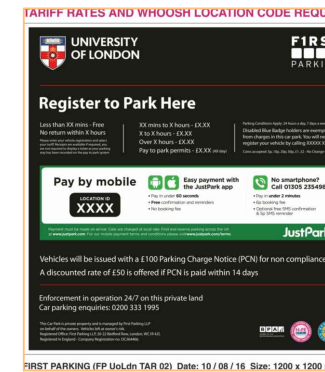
TARIFF RATES AND WHOOSH LOCATION CODE REQU

UNIVERSITY OF LONDON

F1RS
PARKI

Register to Park Here

Less than XX mins - Free
No return within X hours
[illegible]

XX mins to X hours - £X.XX
X to X hours - £X.XX
Over X hours - £X.XX
Pay to park permits - £X.XX

Parking Conditions Apply 24 hours a day 7 days a week
Disabled Blue Badge holders are exempt from charges in this car park. You will need to register your vehicle by calling XXXX X
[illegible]

Pay by mobile
LOCATION ID
XXXX

Easy payment with the JustPark app
• Pay in under 60 seconds
• Free confirmation and reminders
• No booking fee

No smartphone?
Call 01305 235498
• Pay in under 2 minutes
• 6p booking fee
• Optional free SMS confirmation & 5p SMS reminder

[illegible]

JustPark

Vehicles will be issued with a £100 Parking Charge Notice (PCN) for non compliance
A discounted rate of £50 is offered if PCN is paid within 14 days

Enforcement in operation 24/7 on this private land
Car parking enquiries: 0200 333 1995

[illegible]

FIRST PARKING (FP UoLdn TAR 02) Date: 10 / 08 / 16 Size: 1200 x 1200